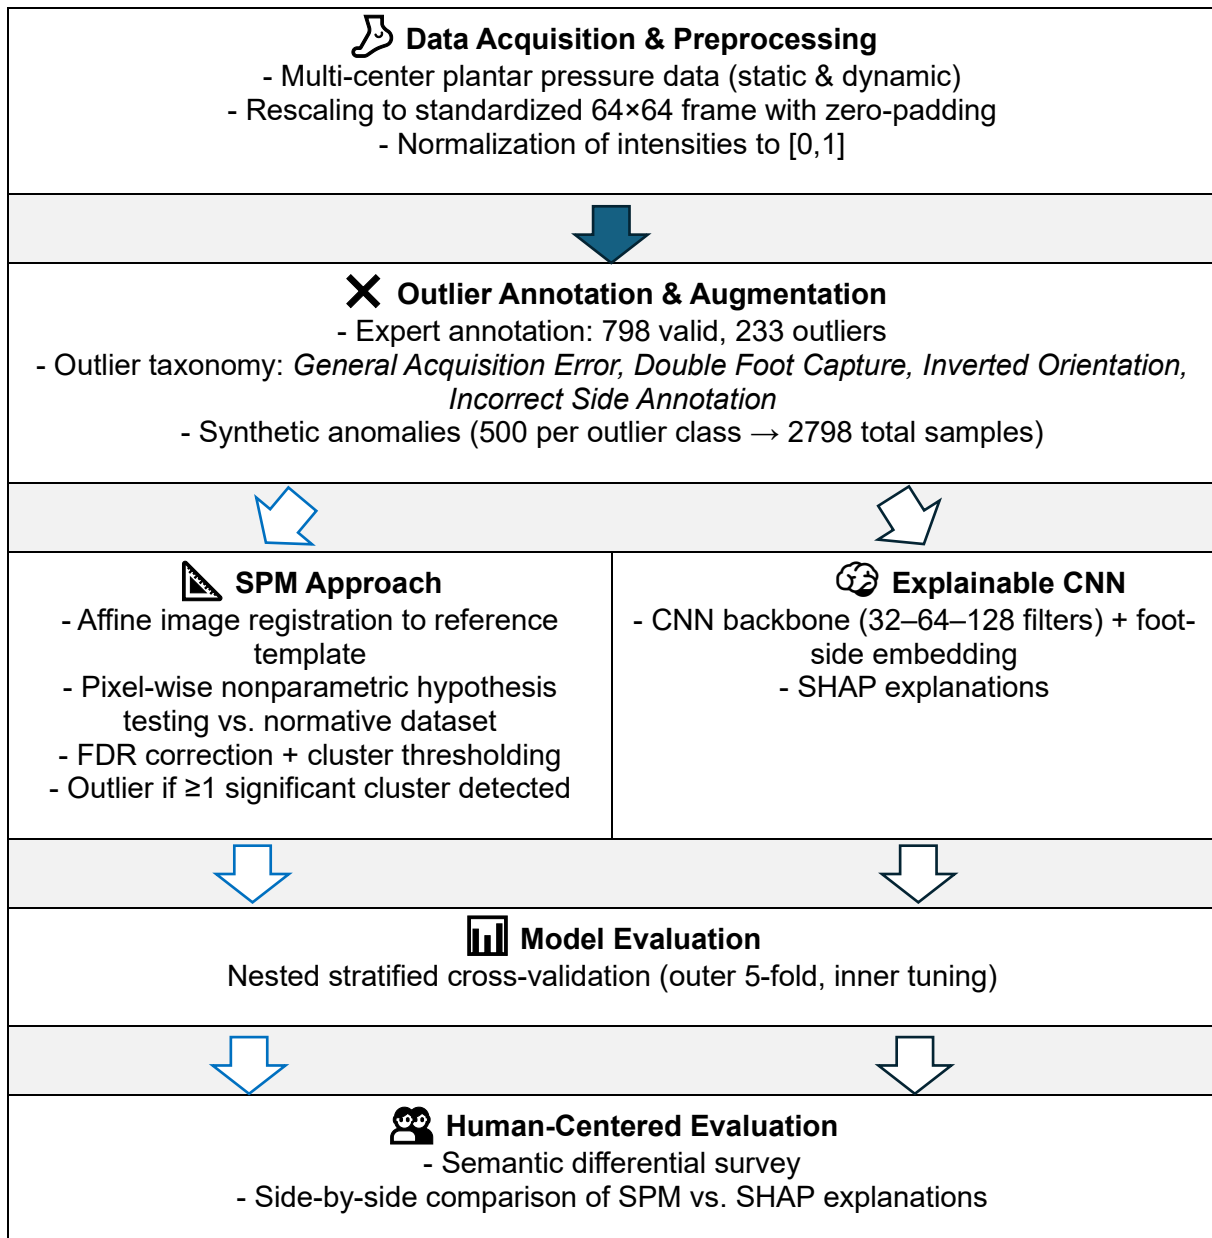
Data Acquisition & Preprocessing
- Multi-center plantar pressure data (static & dynamic)
- Rescaling to standardized 64×64 frame with zero-padding
- Normalization of intensities to [0,1]

Outlier Annotation & Augmentation
- Expert annotation: 798 valid, 233 outliers
- Outlier taxonomy: General Acquisition Error, Double Foot Capture, Inverted Orientation, Incorrect Side Annotation
- Synthetic anomalies (500 per outlier class → 2798 total samples)

SPM Approach
- Affine image registration to reference template
- Pixel-wise nonparametric hypothesis testing vs. normative dataset
- FDR correction + cluster thresholding
- Outlier if ≥1 significant cluster detected

Explainable CNN
- CNN backbone (32–64–128 filters) + foot-side embedding
- SHAP explanations

Model Evaluation
Nested stratified cross-validation (outer 5-fold, inner tuning)

Human-Centered Evaluation
- Semantic differential survey
- Side-by-side comparison of SPM vs. SHAP explanations